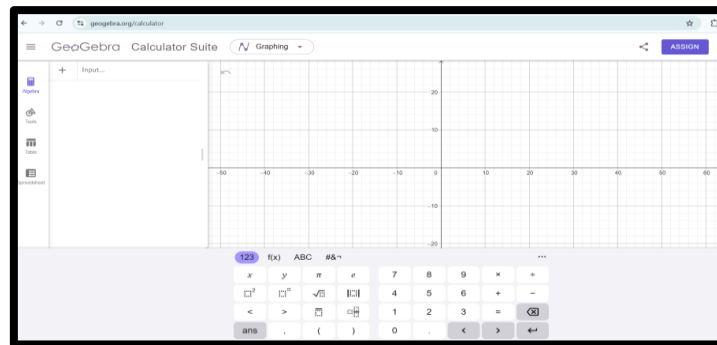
geogebra.org/calculator

GeoGebra Calculator Suite Graphing

ASSIGN

Algebra
Tools
Table
Spreadsheet

+ Input...

20
10
-50 -40 -30 -20 -10 0 10 20 30 40 50 60
-10
-20

123 f(x) ABC #&¬ ...

| $x$ | $y$ | $\pi$ | $e$ | 7 | 8 | 9 | × | ÷ |
|---|---|---|---|---|---|---|---|---|
| $\square^2$ | $\square^{\square}$ | $\sqrt{\square}$ | $\lvert\square\rvert$ | 4 | 5 | 6 | + | − |
| < | > | | | 1 | 2 | 3 | = | ⌫ |
| ans | , | ( | ) | 0 | . | < | > | ↵ |